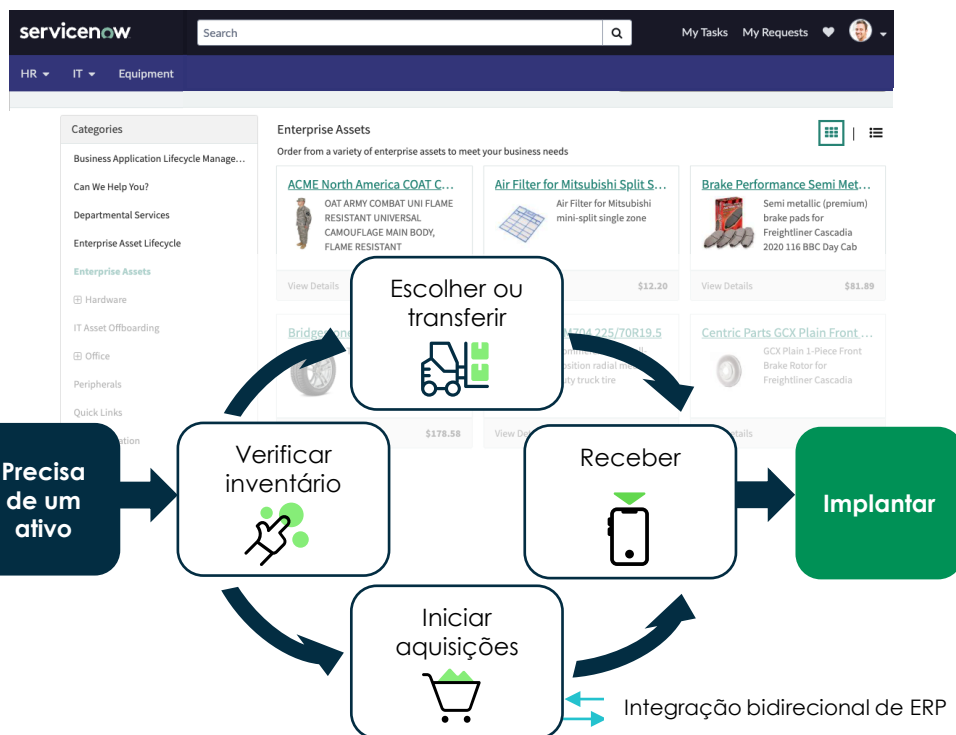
servicenow Search My Tasks My Requests

HR IT Equipment

Categories

Business Application Lifecycle Manage...

Can We Help You?

Departmental Services

Enterprise Asset Lifecycle

Enterprise Assets

Hardware

IT Asset Offboarding

Office

Peripherals

Quick Links

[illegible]ation

Enterprise Assets

Order from a variety of enterprise assets to meet your business needs

ACME North America COAT C...
OAT ARMY COMBAT UNI FLAME RESISTANT UNIVERSAL CAMOUFLAGE MAIN BODY, FLAME RESISTANT
View Details

Air Filter for Mitsubishi Split S...
Air Filter for Mitsubishi mini-split single zone
$12.20

Brake Performance Semi Met...
Semi metallic (premium) brake pads for Freightliner Cascadia 2020 116 BBC Day Cab
View Details $81.89

Bridgestone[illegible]
$178.58

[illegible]M704 225/70R19.5
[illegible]sition radial m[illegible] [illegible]ty truck tire
View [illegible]

Centric Parts GCX Plain Front ...
GCX Plain 1-Piece Front Brake Rotor for Freightliner Cascadia
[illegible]etails

Precisa de um ativo

Verificar inventário

Escolher ou transferir

Receber

Implantar

Iniciar aquisições

Integração bidirecional de ERP